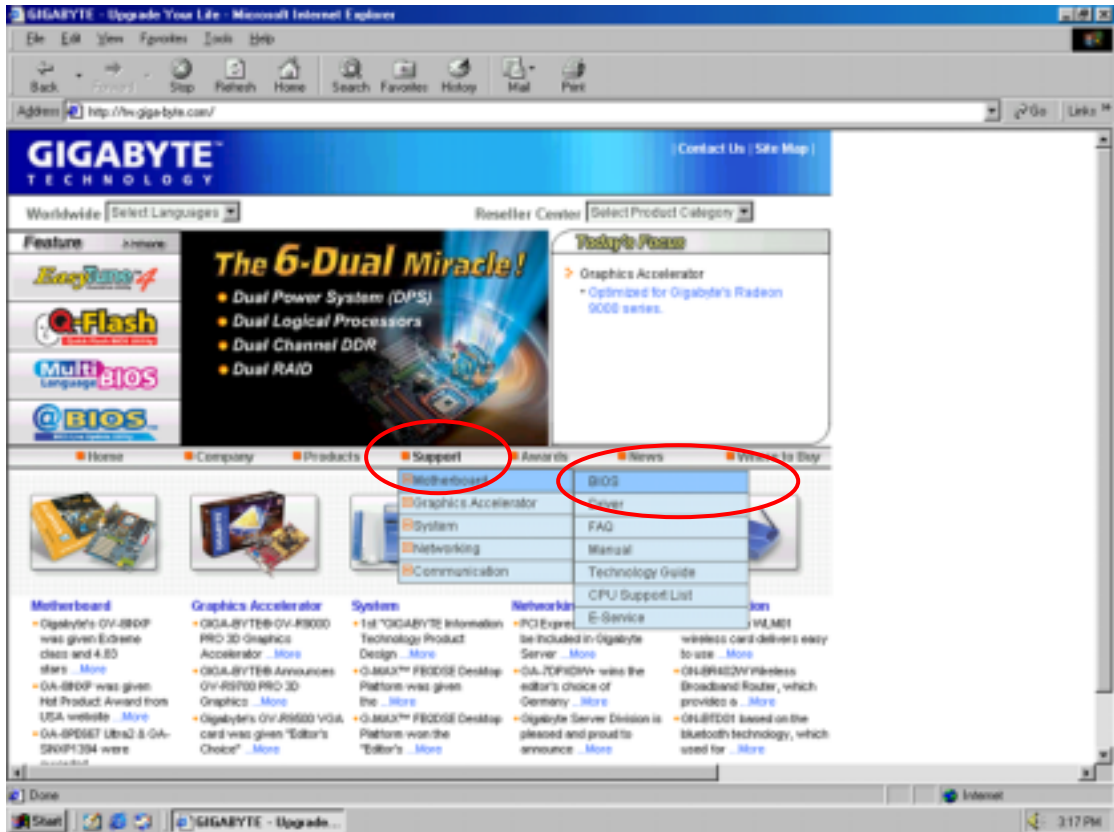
GIGABYTE - Upgrade Your Life - Microsoft Internet Explorer

File Edit View Favorites Tools Help

Back Forward Stop Refresh Home Search Favorites History Mail Print

Address http://tw.giga-byte.com/

Go Links

GIGABYTE TECHNOLOGY

| Contact Us | Site Map |

Worldwide Select Languages

Reseller Center Select Product Category

Feature

EasyTune 4

Q-Flash

Multi Language BIOS

@BIOS

The 6-Dual Miracle!

• Dual Power System (DPS)
• Dual Logical Processors
• Dual Channel DDR
• Dual RAID

Today's Focus

> Graphics Accelerator
• Optimized for Gigabyte's Radeon 9000 series.

Home Company Products Support Awards News Where to Buy

Motherboard
Graphics Accelerator
System
Networking
Communication

BIOS
Driver
FAQ
Manual
Technology Guide
CPU Support List
E-Service

Motherboard
• Gigabyte's GV-8IKXP was given Extreme class and 4.83 stars ...More
• GA-8IKXP was given Hot Product Award from USA website ...More
• GA-8PE667 Ultra2 & GA-SINXP1394 were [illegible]

Graphics Accelerator
• GIGA-BYTE® GV-R9000 PRO 3D Graphics Accelerator ...More
• GIGA-BYTE® Announces GV-R9700 PRO 3D Graphics ...More
• Gigabyte's GV-R9500 VGA card was given "Editor's Choice" ...More

System
• 1st "GIGABYTE Information Technology Product Design ...More
• G-MAX™ FB0DSE Desktop Platform was given the ...More
• G-MAX™ FB2DSE Desktop Platform won the "Editor's ...More

Networking
• PCI Express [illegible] be included in Gigabyte Server ...More
• GA-7DPXDW+ wins the editor's choice of Germany ...More
• Gigabyte Server Division is pleased and proud to announce ...More

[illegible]ion
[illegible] WLM01 wireless card delivers easy to use ...More
• GN-BR402W Wireless Broadband Router, which provides a ...More
• GN-BTD01 based on the bluetooth technology, which used for ...More

Done

Internet

Start GIGABYTE - Upgrade...

3:17 PM